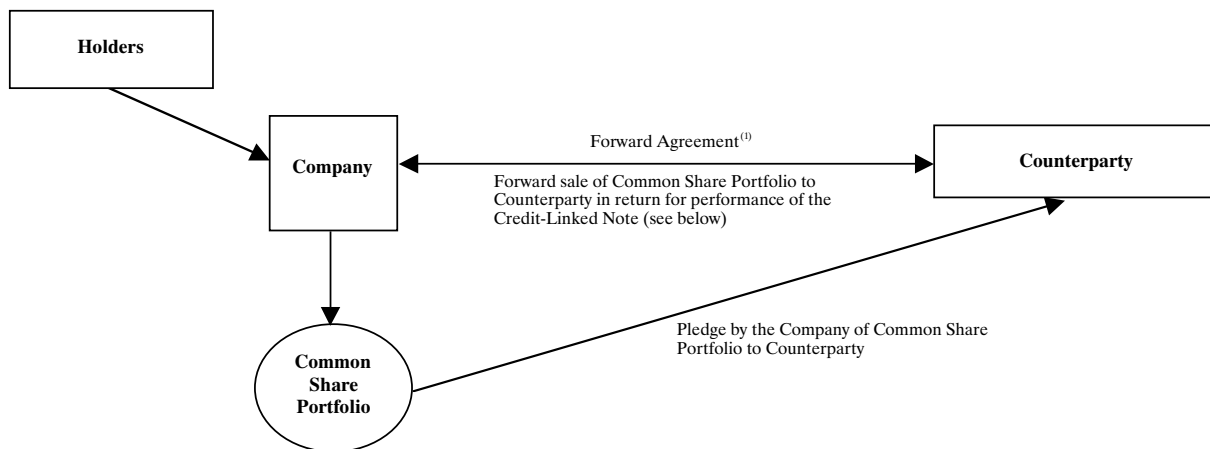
Holders

Company

Forward Agreement$^{(1)}$

Forward sale of Common Share Portfolio to Counterparty in return for performance of the Credit-Linked Note (see below)

Counterparty

Common Share Portfolio

Pledge by the Company of Common Share Portfolio to Counterparty